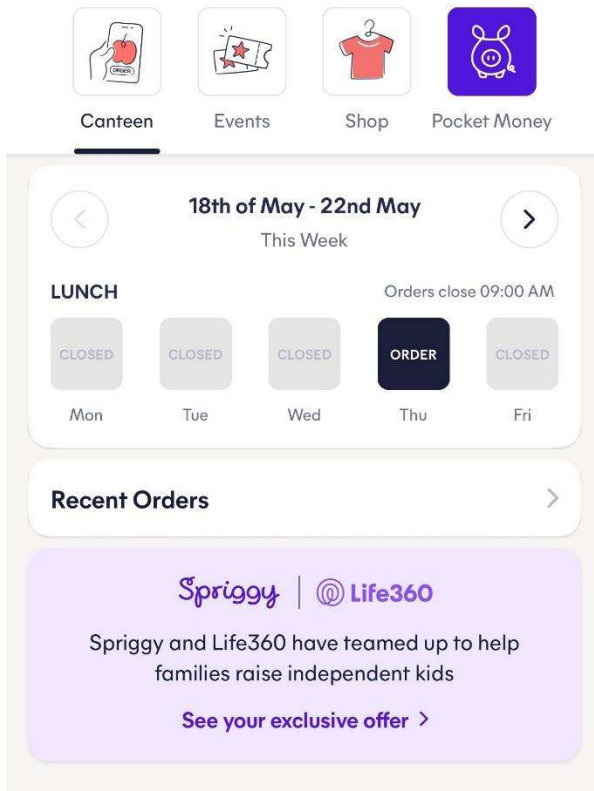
ORDER

Canteen Events Shop Pocket Money

18th of May - 22nd May
This Week

LUNCH
Orders close 09:00 AM

CLOSED CLOSED CLOSED ORDER CLOSED
Mon Tue Wed Thu Fri

Recent Orders

Spriggy | Life360

Spriggy and Life360 have teamed up to help families raise independent kids

See your exclusive offer >